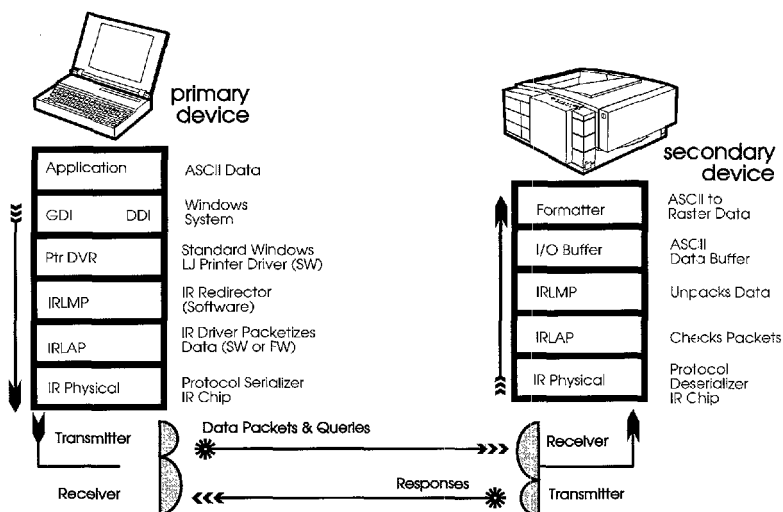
primary device

Application
ASCII Data

GDI DDI
Windows System

Ptr DVR
Standard Windows LJ Printer Driver (SW)

IRLMP
IR Redirector (Software)

IRLAP
IR Driver Packetizes Data (SW or FW)

IR Physical
Protocol Serializer IR Chip

Transmitter

Receiver

Data Packets & Queries

Responses

secondary device

Formatter
ASCII to Raster Data

I/O Buffer
ASCII Data Buffer

IRLMP
Unpacks Data

IRLAP
Checks Packets

IR Physical
Protocol Deserializer IR Chip

Receiver

Transmitter